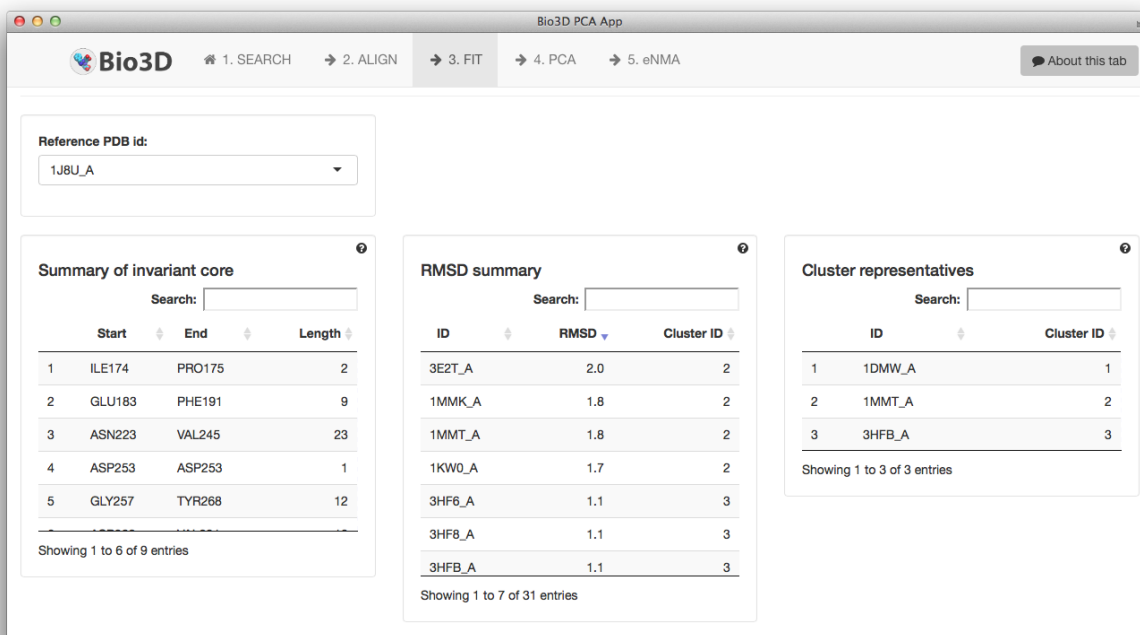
Bio3D PCA App

Bio3D 1. SEARCH 2. ALIGN 3. FIT 4. PCA 5. eNMA

About this tab

Reference PDB id:

1J8U_A

Summary of invariant core

Search:

| | Start | End | Length |
|---|---|---|---|
| 1 | ILE174 | PRO175 | 2 |
| 2 | GLU183 | PHE191 | 9 |
| 3 | ASN223 | VAL245 | 23 |
| 4 | ASP253 | ASP253 | 1 |
| 5 | GLY257 | TYR268 | 12 |

Showing 1 to 6 of 9 entries

RMSD summary

Search:

| ID | RMSD | Cluster ID |
|---|---|---|
| 3E2T_A | 2.0 | 2 |
| 1MMK_A | 1.8 | 2 |
| 1MMT_A | 1.8 | 2 |
| 1KW0_A | 1.7 | 2 |
| 3HF6_A | 1.1 | 3 |
| 3HF8_A | 1.1 | 3 |
| 3HFB_A | 1.1 | 3 |

Showing 1 to 7 of 31 entries

Cluster representatives

Search:

| | ID | Cluster ID |
|---|---|---|
| 1 | 1DMW_A | 1 |
| 2 | 1MMT_A | 2 |
| 3 | 3HFB_A | 3 |

Showing 1 to 3 of 3 entries